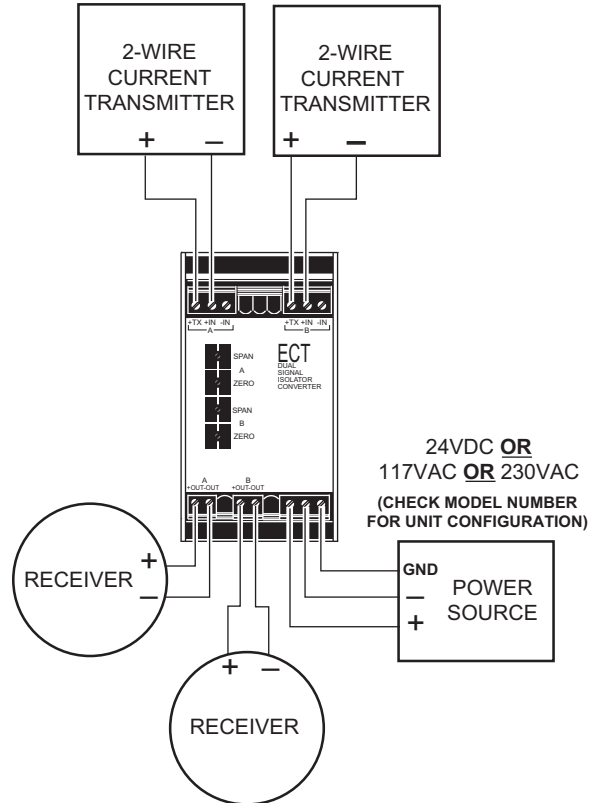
2-WIRE CURRENT TRANSMITTER
+ –

2-WIRE CURRENT TRANSMITTER
+ –

+TX +IN -IN
A

+TX +IN -IN
B

SPAN
A
ZERO

SPAN
B
ZERO

ECT
DUAL SIGNAL ISOLATOR CONVERTER

A
+OUT-OUT

B
+OUT-OUT

24VDC **OR**
117VAC **OR** 230VAC
**(CHECK MODEL NUMBER FOR UNIT CONFIGURATION)**

RECEIVER
+
–

+ –
RECEIVER

GND
–
+
POWER SOURCE